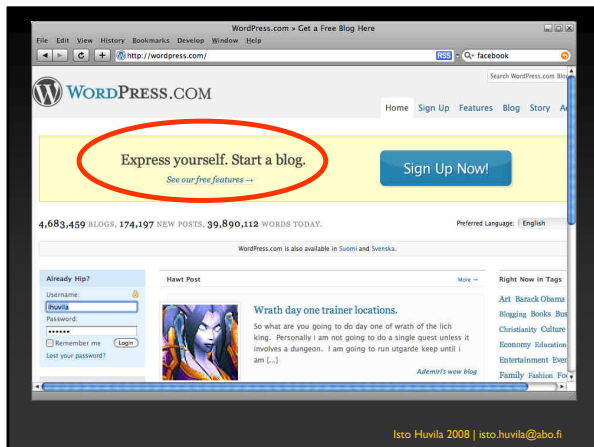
WordPress.com » Get a Free Blog Here
File Edit View History Bookmarks Develop Window Help
http://wordpress.com/
RSS Q- facebook
Search WordPress.com Blo
WordPress.com
Home Sign Up Features Blog Story A
Express yourself. Start a blog.
See our free features →
Sign Up Now!
4,683,459 BLOGS, 174,197 NEW POSTS, 39,890,112 WORDS TODAY.
Preferred Language: English
WordPress.com is also available in Suomi and Svenska.
Already Hip?
Username:
ihuvila
Password:
••••••
Remember me Login
Lost your password?
Hawt Post
More →
Wrath day one trainer locations.
So what are you going to do day one of wrath of the lich king. Personally i am not going to do a single quest unless it involves a dungeon. I am going to run utgarde keep until i am [...]
Ademiri's wow blog
Right Now in Tags
Art Barack Obama Blogging Books Bus Christianity Culture Economy Education Entertainment Ever Family Fashion Fo
Isto Huvila 2008 | isto.huvila@abo.fi